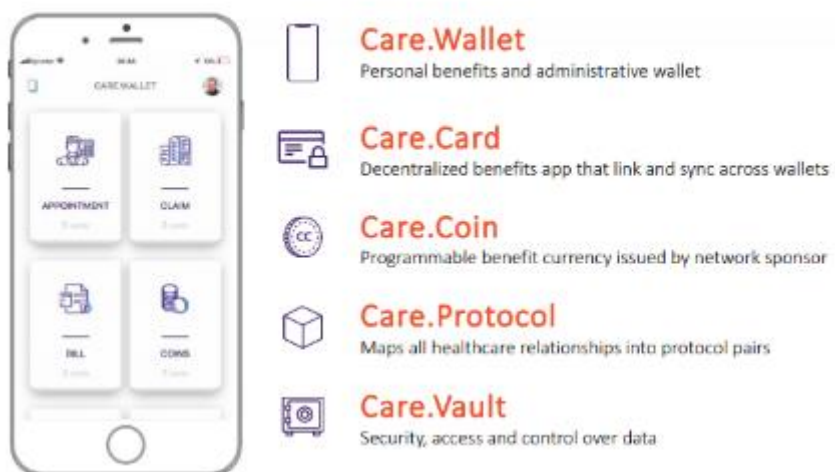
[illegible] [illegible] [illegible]

CARE WALLET

APPOINTMENT
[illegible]

CLAIM
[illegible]

BILL
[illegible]

COINS
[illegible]

Care.Wallet
Personal benefits and administrative wallet

Care.Card
Decentralized benefits app that link and sync across wallets

CC
Care.Coin
Programmable benefit currency issued by network sponsor

Care.Protocol
Maps all healthcare relationships into protocol pairs

Care.Vault
Security, access and control over data